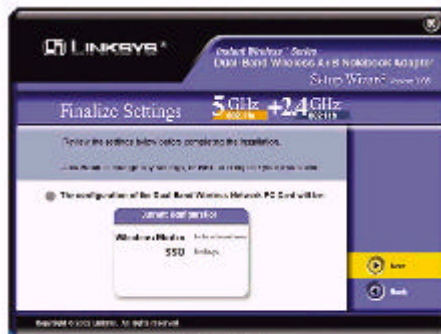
LINKSYS®

Instant Wireless® Series
Dual-Band Wireless A+B Notebook Adapter
Setup Wizard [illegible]

Finalize Settings
5 GHz 802.11a + 2.4 GHz 802.11b

Review the settings below before completing the installation.

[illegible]

The configuration of the Dual-Band Wireless Network PC Card will be:

Current Configuration

Wireless Mode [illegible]
SSID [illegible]

Save

Back

Copyright © 2002 Linksys. All rights reserved.